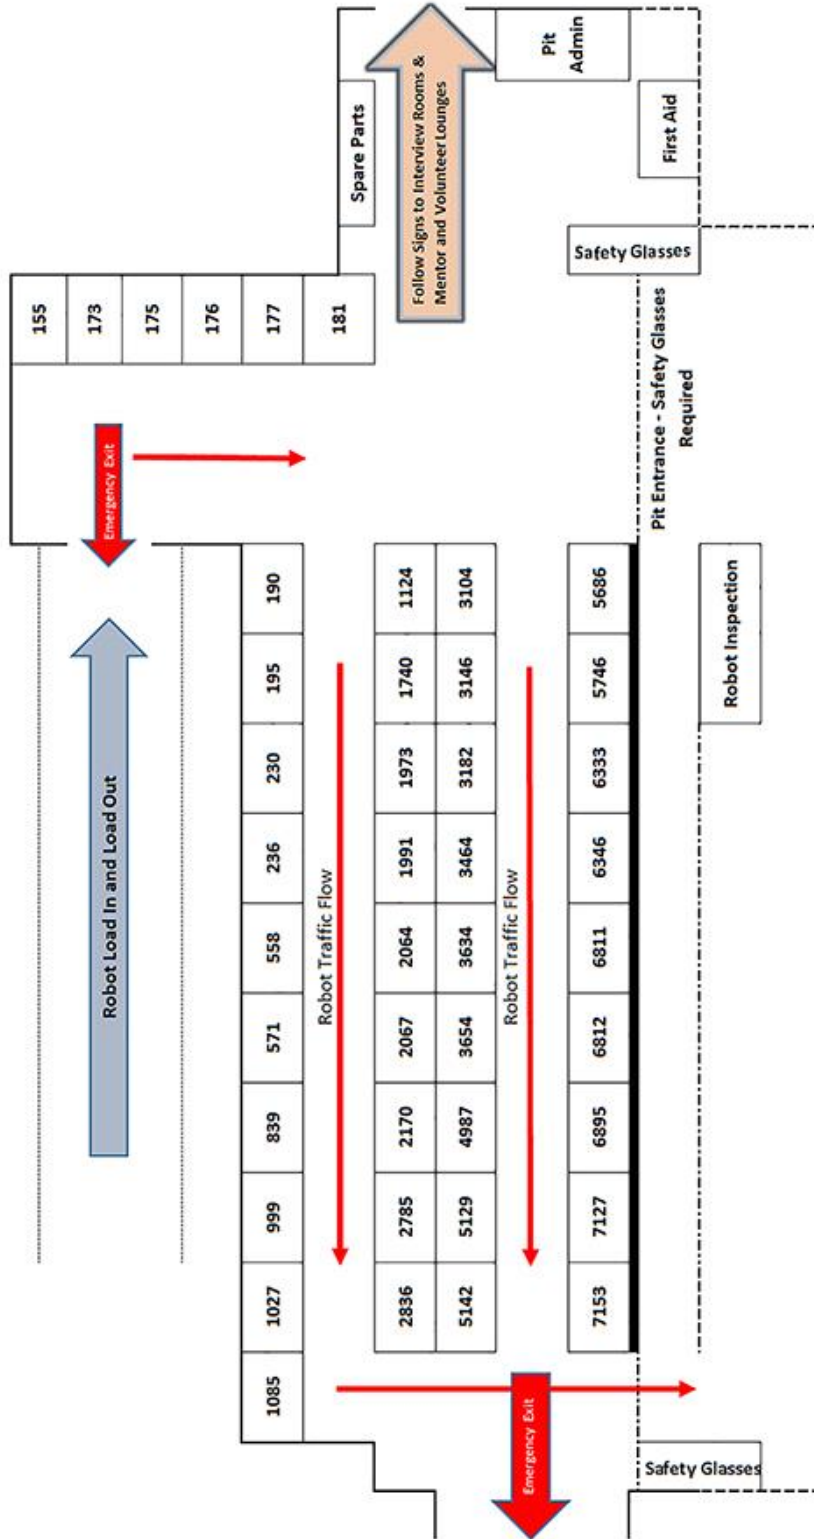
Pit Admin

First Aid

Follow Signs to Interview Rooms & Mentor and Volunteer Lounges

Spare Parts

Safety Glasses

155
173
175
176
177
181

Pit Entrance - Safety Glasses Required

Emergency Exit

Robot Load In and Load Out

Robot Inspection

| 190 | 195 | 230 | 236 | 558 | 571 | 839 | 999 | 1027 | 1085 |
|---|---|---|---|---|---|---|---|---|---|

Robot Traffic Flow

| 1124 | 1740 | 1973 | 1991 | 2064 | 2067 | 2170 | 2785 | 2836 |
|---|---|---|---|---|---|---|---|---|
| 3104 | 3146 | 3182 | 3464 | 3634 | 3654 | 4987 | 5129 | 5142 |

Robot Traffic Flow

| 5686 | 5746 | 6333 | 6346 | 6811 | 6812 | 6895 | 7127 | 7153 |
|---|---|---|---|---|---|---|---|---|

Emergency Exit

Safety Glasses